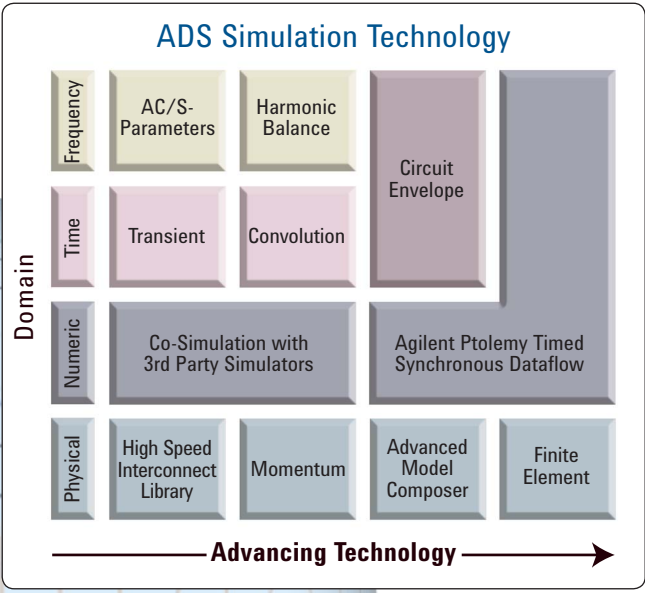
ADS Simulation Technology

Domain

Frequency

AC/S-Parameters

Harmonic Balance

Circuit Envelope

Time

Transient

Convolution

Numeric

Co-Simulation with 3rd Party Simulators

Agilent Ptolemy Timed Synchronous Dataflow

Physical

High Speed Interconnect Library

Momentum

Advanced Model Composer

Finite Element

Advancing Technology